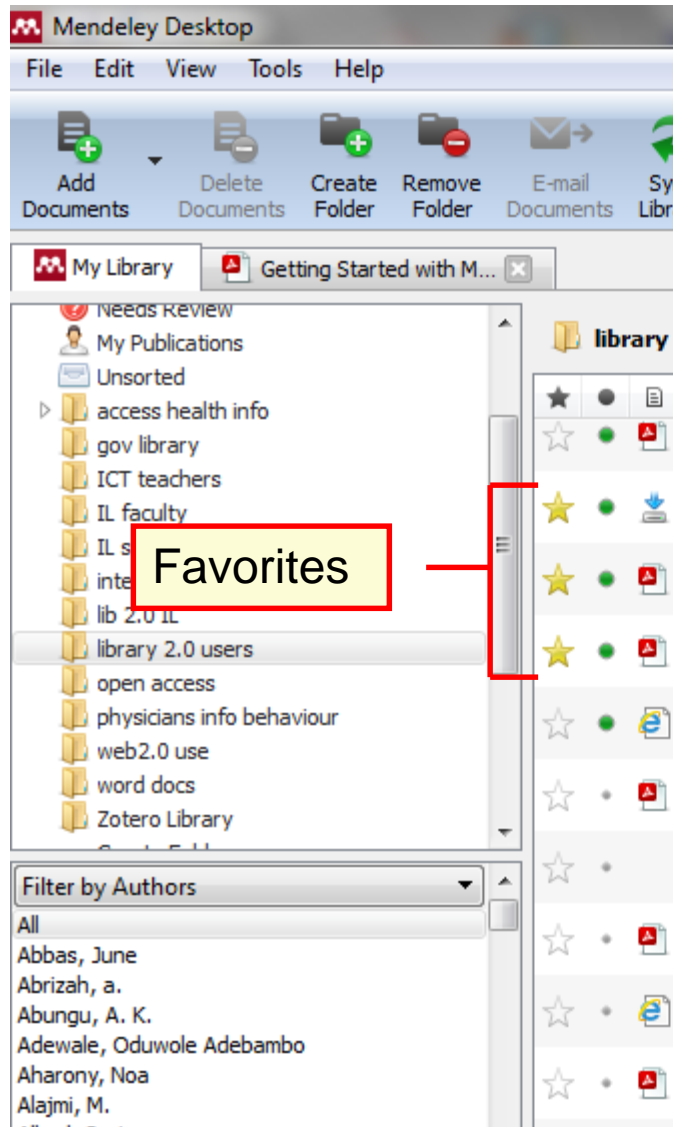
Mendeley Desktop

File Edit View Tools Help

Add Documents
Delete Documents
Create Folder
Remove Folder
E-mail Documents
Sy Libr

My Library
Getting Started with M...

Needs Review
My Publications
Unsorted
access health info
gov library
ICT teachers
IL faculty
IL s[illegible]
inte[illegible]
lib 2.0 IL
library 2.0 users
open access
physicians info behaviour
web2.0 use
word docs
Zotero Library

Favorites

library

Filter by Authors
All
Abbas, June
Abrizah, a.
Abungu, A. K.
Adewale, Oduwole Adebambo
Aharony, Noa
Alajmi, M.